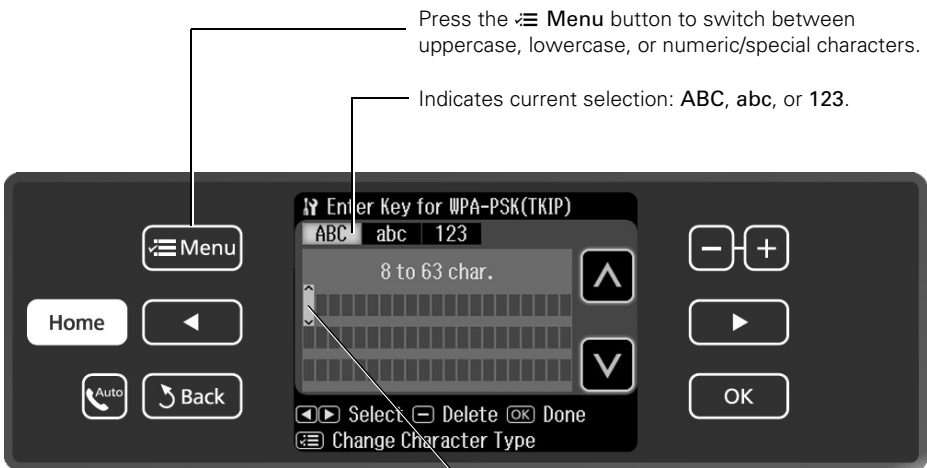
Press the Menu button to switch between uppercase, lowercase, or numeric/special characters.

Indicates current selection: ABC, abc, or 123.

Menu

Home

◄

Auto

Back

Enter Key for WPA-PSK(TKIP)

ABC abc 123

8 to 63 char.

Select Delete OK Done

Change Character Type

− +

►

OK